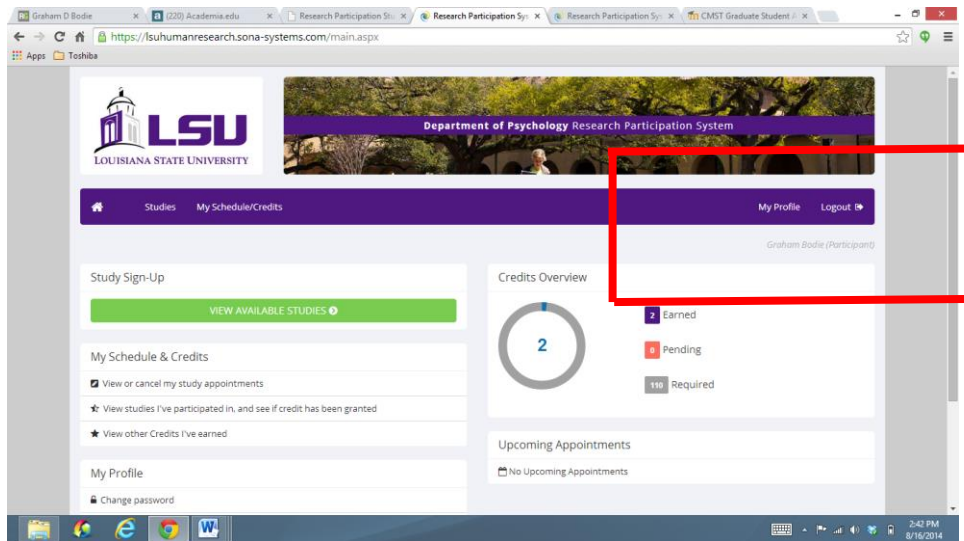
Graham D Bodie ×
(220) Academia.edu ×
Research Participation Sy ×
Research Participation Sy ×
Research Participation Sy ×
CMST Graduate Student ×

https://lsuhumanresearch.sona-systems.com/main.aspx

Apps Toshiba

LSU
LOUISIANA STATE UNIVERSITY

Department of Psychology Research Participation System

Studies My Schedule/Credits My Profile Logout

Graham Bodie (Participant)

Study Sign-Up

VIEW AVAILABLE STUDIES

My Schedule & Credits

View or cancel my study appointments

View studies I've participated in, and see if credit has been granted

View other Credits I've earned

My Profile

Change password

Credits Overview

2

2 Earned

0 Pending

110 Required

Upcoming Appointments

No Upcoming Appointments

2:42 PM
8/16/2014